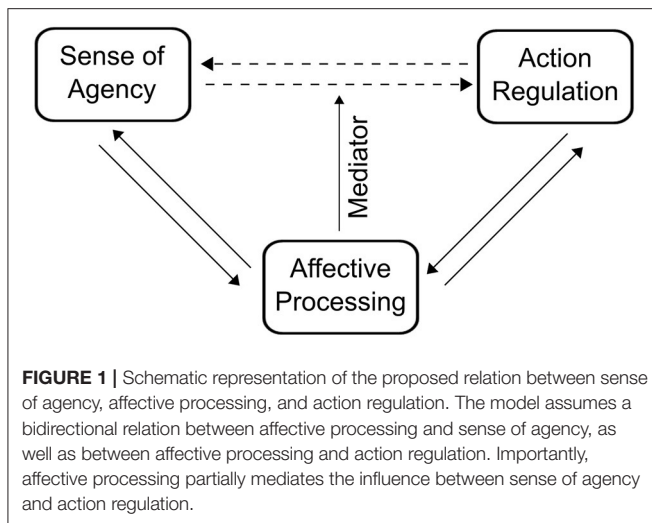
Sense of Agency

Action Regulation

Mediator

Affective Processing

**FIGURE 1 |** Schematic representation of the proposed relation between sense of agency, affective processing, and action regulation. The model assumes a bidirectional relation between affective processing and sense of agency, as well as between affective processing and action regulation. Importantly, affective processing partially mediates the influence between sense of agency and action regulation.